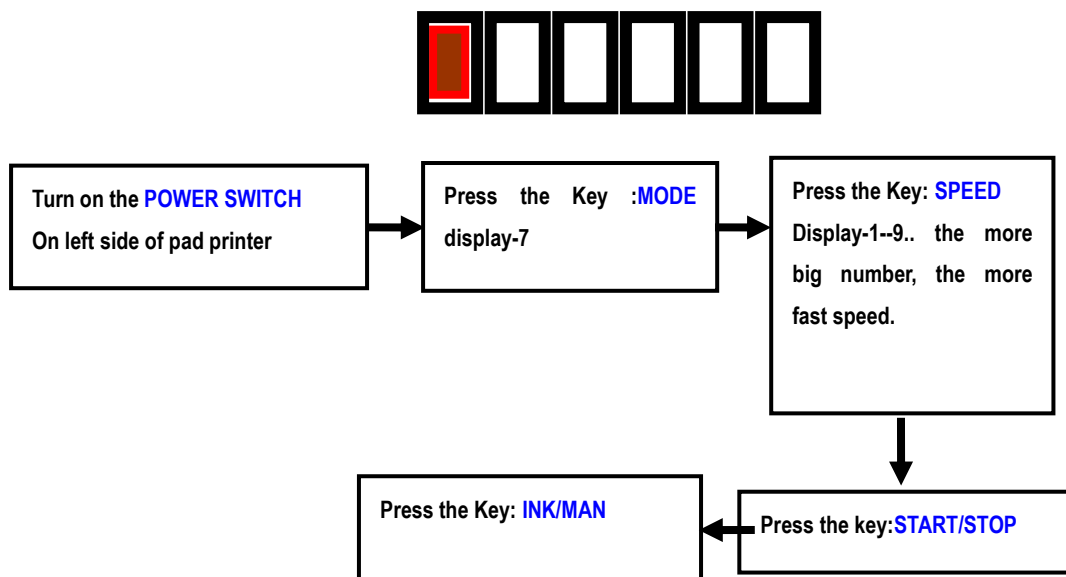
Turn on the POWER SWITCH
On left side of pad printer

Press the Key :MODE
display-7

Press the Key: SPEED
Display-1--9.. the more big number, the more fast speed.

Press the key:START/STOP

Press the Key: INK/MAN